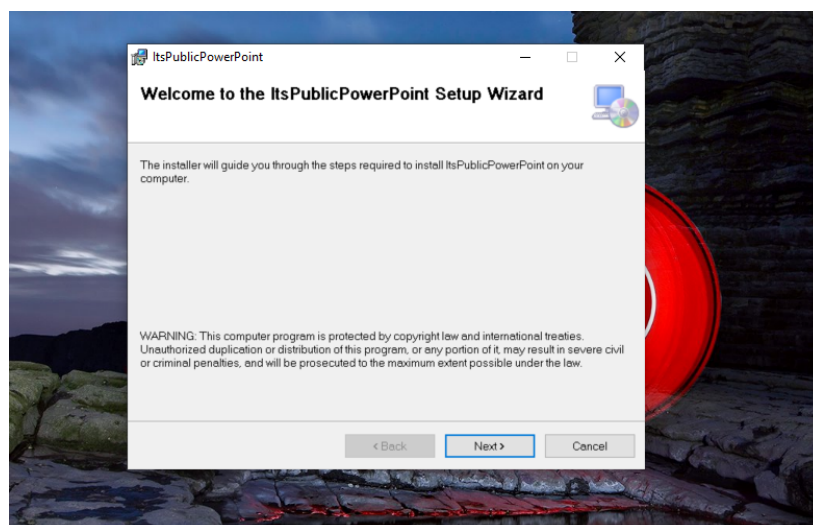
ItsPublicPowerPoint

Welcome to the ItsPublicPowerPoint Setup Wizard

The installer will guide you through the steps required to install ItsPublicPowerPoint on your computer.

WARNING: This computer program is protected by copyright law and international treaties. Unauthorized duplication or distribution of this program, or any portion of it, may result in severe civil or criminal penalties, and will be prosecuted to the maximum extent possible under the law.

< Back
Next >
Cancel